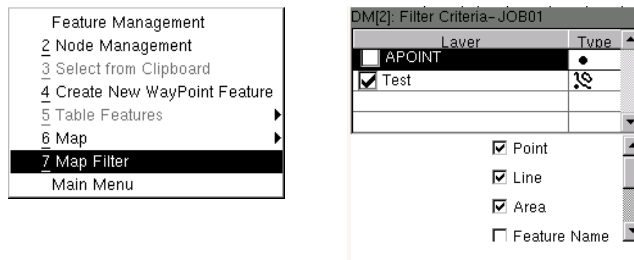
Feature Management
2 Node Management
3 Select from Clipboard
4 Create New WayPoint Feature
5 Table Features
6 Map
7 Map Filter
Main Menu

DM[2]: Filter Criteria- JOB01

| Layer | Type |
|---|---|
| APOINT | ● |
| Test | |
| | |
| | |

Point
Line
Area
Feature Name